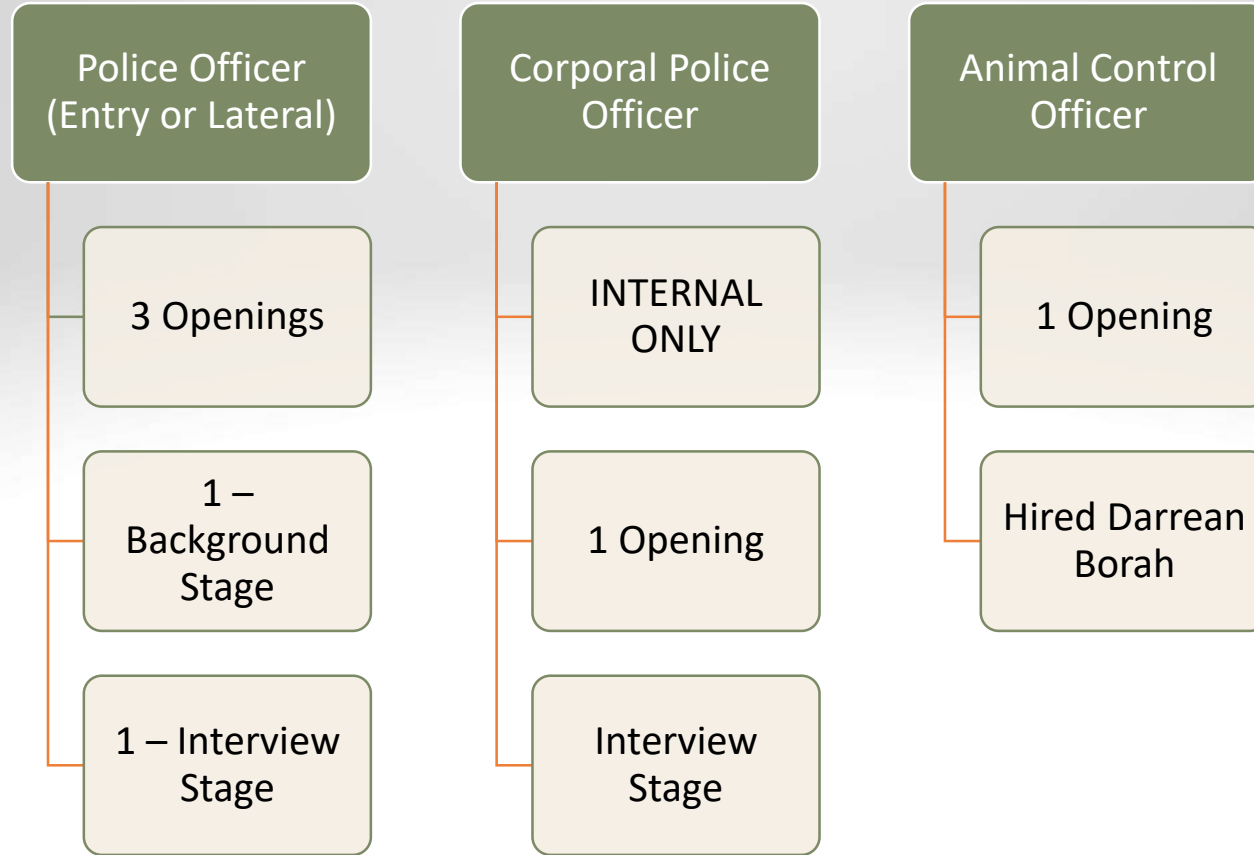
Police Officer (Entry or Lateral)

3 Openings

1 – Background Stage

1 – Interview Stage

Corporal Police Officer

INTERNAL ONLY

1 Opening

Interview Stage

Animal Control Officer

1 Opening

Hired Darrean Borah